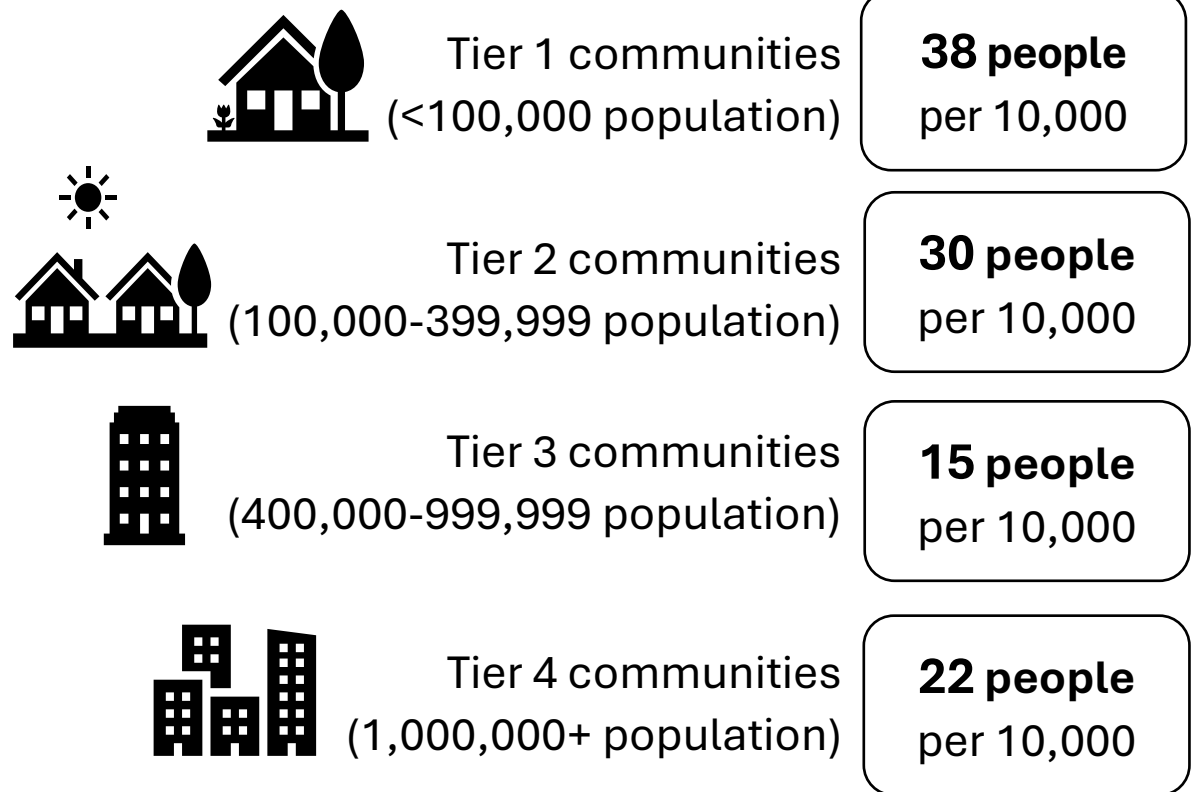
Tier 1 communities (<100,000 population)

**38 people** per 10,000

Tier 2 communities (100,000-399,999 population)

**30 people** per 10,000

Tier 3 communities (400,000-999,999 population)

**15 people** per 10,000

Tier 4 communities (1,000,000+ population)

**22 people** per 10,000